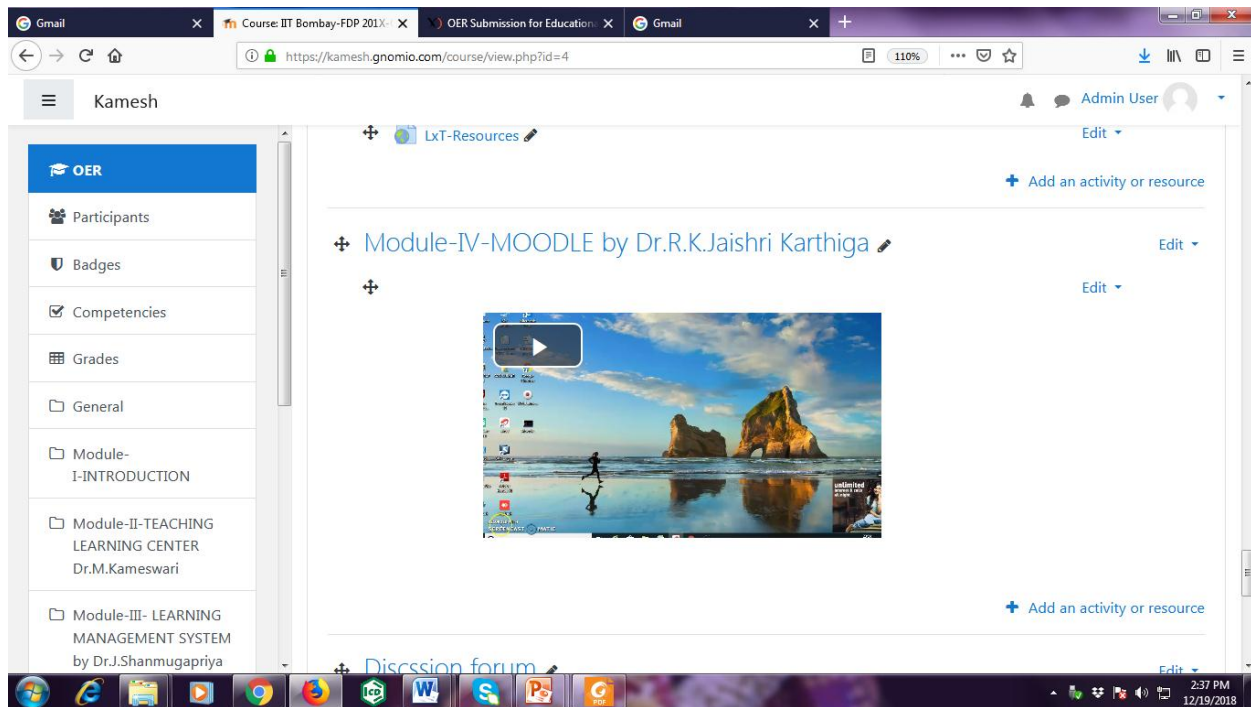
Gmail
Course: IIT Bombay-FDP 201X-
OER Submission for Education
Gmail

https://kamesh.gnomio.com/course/view.php?id=4
110%

Kamesh
Admin User

OER
Participants
Badges
Competencies
Grades
General
Module-I-INTRODUCTION
Module-II-TEACHING LEARNING CENTER Dr.M.Kameswari
Module-III- LEARNING MANAGEMENT SYSTEM by Dr.J.Shanmugapriya

LxT-Resources
Edit
Add an activity or resource

Module-IV-MOODLE by Dr.R.K.Jaishri Karthiga
Edit
Edit

Add an activity or resource

Discssion forum
Edit

2:37 PM
12/19/2018